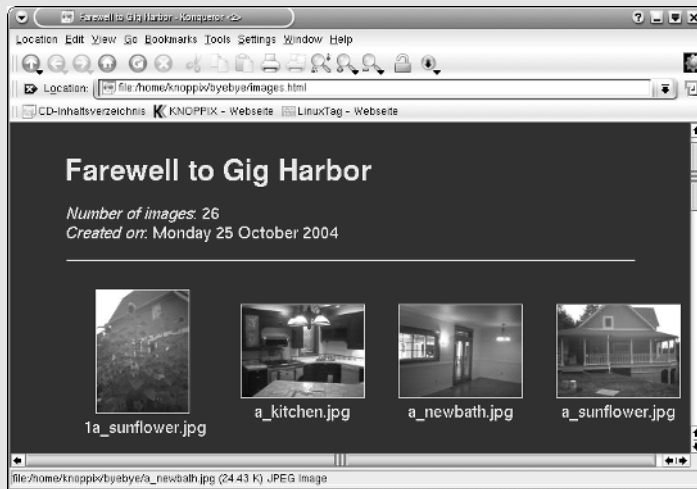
Farewell to Gig Harbor - Konqueror <2>

Location Edit View Go Bookmarks Tools Settings Window Help

Location: file:/home/knoppix/byebye/images.html

CD-Inhaltsverzeichnis KNOPPIX - Webseite LinuxTag - Webseite

Farewell to Gig Harbor

Number of images: 26
Created on: Monday 25 October 2004

1a_sunflower.jpg

a_kitchen.jpg

a_newbath.jpg

a_sunflower.jpg

file:/home/knoppix/byebye/a_newbath.jpg (24.43 K) JPEG Image